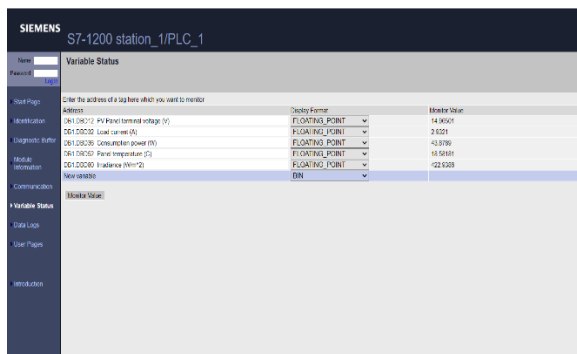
SIEMENS

S7-1200 station_1/PLC_1

Name
Password
Login

Start Page
Identification
Diagnostic Buffer
Module Information
Communication
Variable Status
Data Logs
User Pages
Introduction

Variable Status

Enter the address of a tag here which you want to monitor

| Address | Display Format | Monitor Value |
|---|---|---|
| DB1.DBD12 PV Panel terminal voltage (V) | FLOATING_POINT | 14.90501 |
| DB1.DBD32 Load current (A) | FLOATING_POINT | 2.9321 |
| DB1.DBD36 Consumption power (W) | FLOATING_POINT | 43.6799 |
| DB1.DBD52 Panel temperature (C) | FLOATING_POINT | 18.58181 |
| DB1.DBD80 Irradiance (W/m^2) | FLOATING_POINT | 122.9309 |
| New variable | BIN | |

Monitor Value